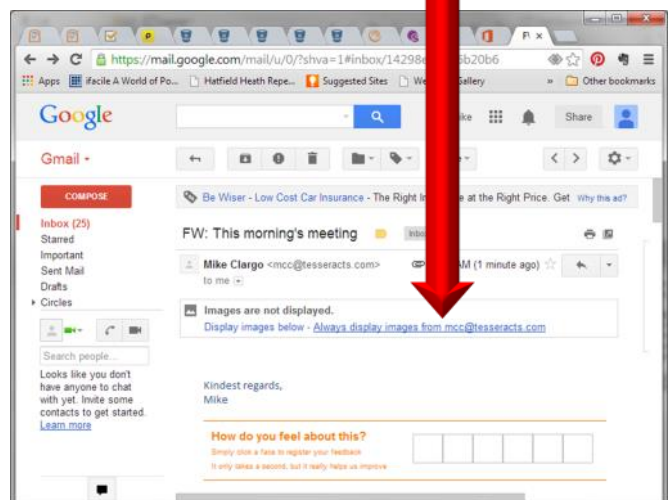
https://mail.google.com/mail/u/0/?shva=1#inbox/14298e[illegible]6b20b6

Apps ifacile A World of Po... Hatfield Heath Repe... Suggested Sites We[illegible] Gallery » Other bookmarks

Google

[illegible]ke Share

Gmail ▾

COMPOSE

Inbox (25)
Starred
Important
Sent Mail
Drafts
▸ Circles

Search people...

Looks like you don't have anyone to chat with yet. Invite some contacts to get started. Learn more

Be Wiser - Low Cost Car Insurance - The Right In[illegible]e at the Right Price. Get Why this ad?

FW: This morning's meeting Inbox

Mike Clargo <mcc@tesseracts.com> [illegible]AM (1 minute ago)
to me

Images are not displayed.
Display images below - Always display images from mcc@tesseracts.com

Kindest regards,
Mike

How do you feel about this?
Simply click a face to register your feedback
It only takes a second, but it really helps us improve